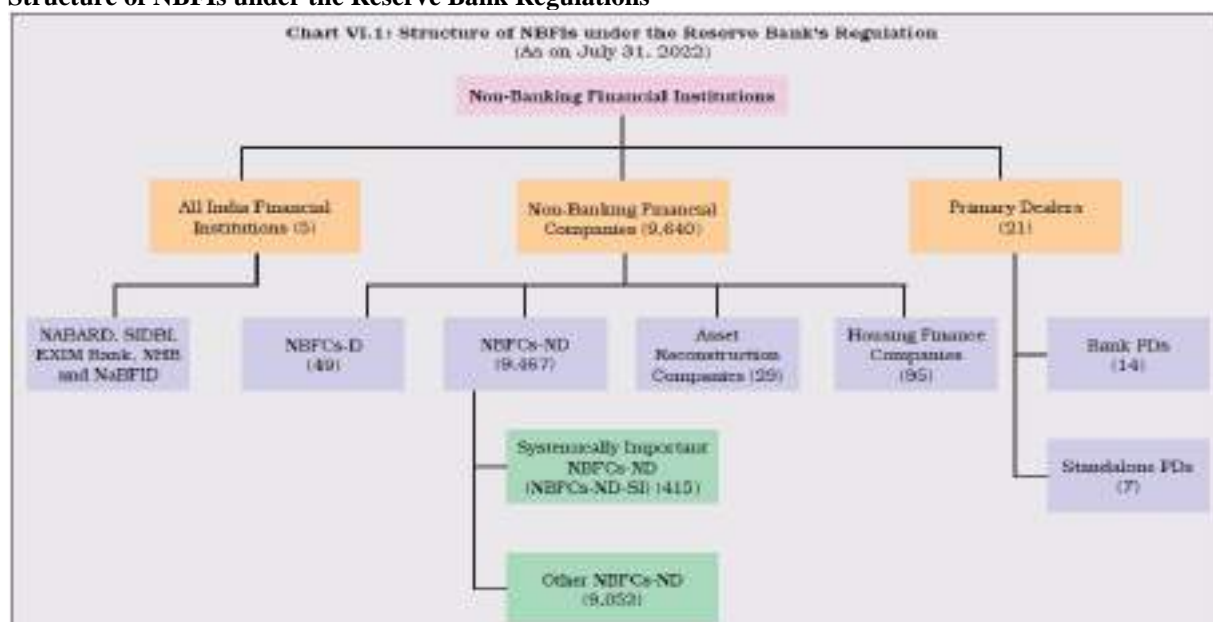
Structure of NBFIs under the Reserve Bank Regulations

Chart VI.1: Structure of NBFIs under the Reserve Bank's Regulation
(As on July 31, 2022)

Non-Banking Financial Institutions

All India Financial Institutions (5)

Non-Banking Financial Companies (9,640)

Primary Dealers (21)

NABARD, SIDBI, EXIM Bank, NHB and NaBFID

NBFCs-D (49)

NBFCs-ND (9,467)

Asset Reconstruction Companies (29)

Housing Finance Companies (95)

Bank PDs (14)

Systemically Important NBFCs-ND (NBFCs-ND-SI) (415)

Standalone PDs (7)

Other NBFCs-ND (9,052)